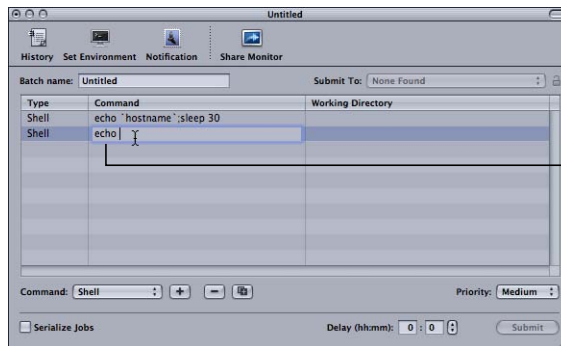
Untitled

History Set Environment Notification Share Monitor

Batch name: Untitled

Submit To: None Found

| Type | Command | Working Directory |
|---|---|---|
| Shell | echo `hostname`;sleep 30 | |
| Shell | echo | |

Command: Shell + −

Priority: Medium

Serialize Jobs

Delay (hh:mm): 0 : 0

Submit